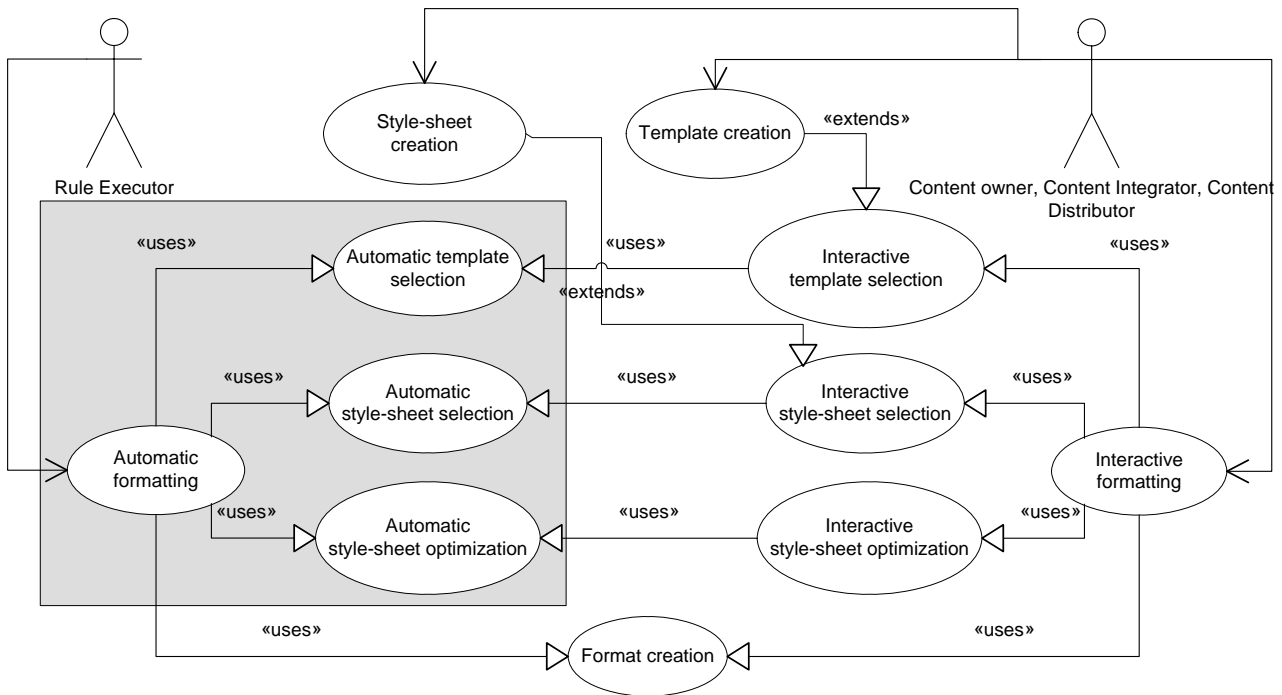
Style-sheet creation

Template creation

«extends»

Rule Executor

Content owner, Content Integrator, Content Distributor

«uses»

Automatic template selection

«uses»

Interactive template selection

«uses»

«extends»

«uses»

Automatic style-sheet selection

«uses»

Interactive style-sheet selection

«uses»

Automatic formatting

Interactive formatting

«uses»

Automatic style-sheet optimization

«uses»

Interactive style-sheet optimization

«uses»

«uses»

«uses»

Format creation